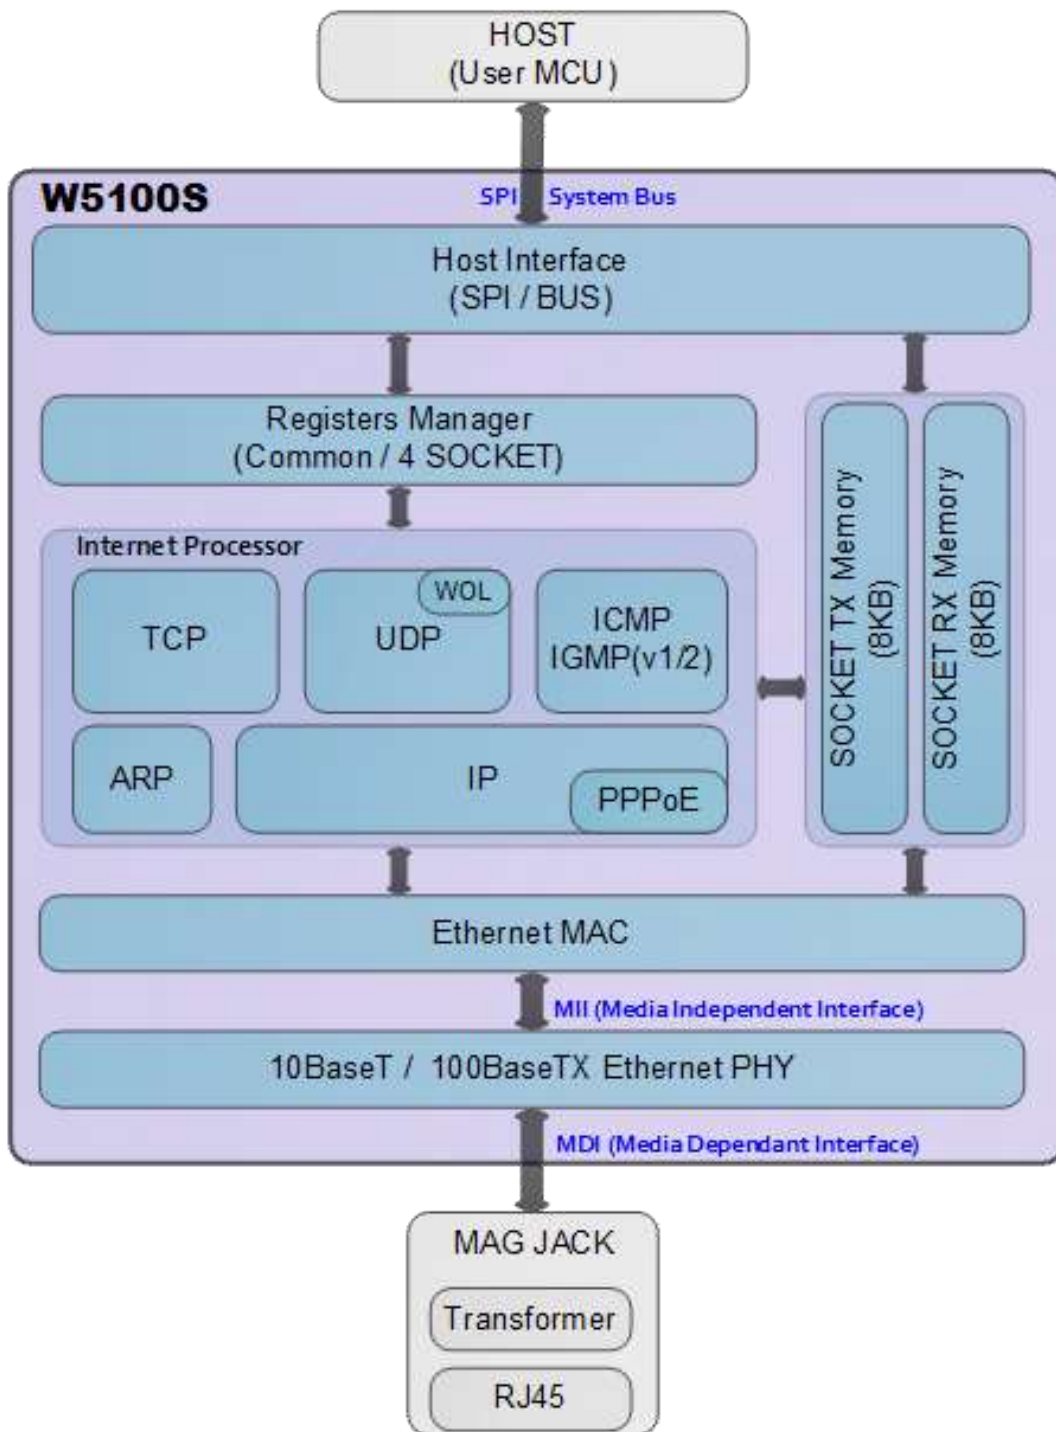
HOST
(User MCU)

W5100S

SPI System Bus

Host Interface
(SPI / BUS)

Registers Manager
(Common / 4 SOCKET)

Internet Processor

TCP

WOL

UDP

ICMP
IGMP(v1/2)

ARP

IP

PPPoE

SOCKET TX Memory
(8KB)

SOCKET RX Memory
(8KB)

Ethernet MAC

MII (Media Independent Interface)

10BaseT / 100BaseTX Ethernet PHY

MDI (Media Dependant Interface)

MAG JACK

Transformer

RJ45